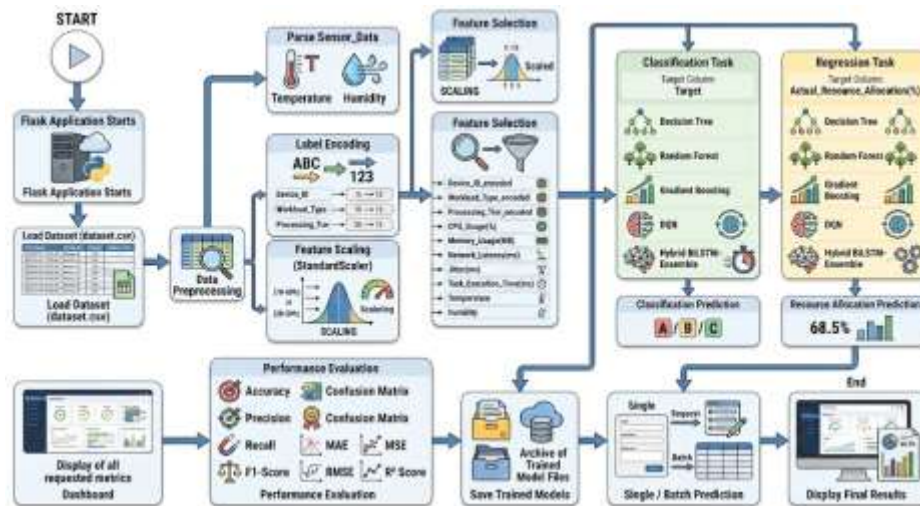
START

Flask Application Starts

Flask Application Starts

Load Dataset (dataset.csv)

Load Dataset (dataset.csv)

Data Preprocessing

Parse Sensor_Data

Temperature

Humidity

Label Encoding

ABC

123

Device_ID

Workload_Type

Processing_Tim

Feature Scaling (StandardScaler)

SCALING

Feature Selection

SCALING

Scaled

Feature Selection

Device_ID_encoded

Workload_Type_encoded

Processing_Tim_encoded

CPU_Usage(%)

Memory_Usage(MB)

Network_Latency(ms)

Jitter(ms)

Task_Execution_Time(ms)

Temperature

Humidity

Classification Task

Target Column: Target

Decision Tree

Random Forest

Gradient Boosting

DCN

Hybrid BiLSTM-Ensemble

Classification Prediction

A / B / C

Regression Task

Target Column: Actual_Resource_Allocation(%)

Decision Tree

Random Forest

Gradient Boosting

DCN

Hybrid BiLSTM-Ensemble

Resource Allocation Prediction

68.5%

End

Display of all requested metrics

Dashboard

Performance Evaluation

Accuracy

Confusion Matrix

Precision

Confusion Matrix

Recall

MAE

MSE

F1-Score

RMSE

R² Score

Performance Evaluation

Archive of Trained Model Files

Save Trained Models

Single

Batch

Single / Batch Prediction

Display Final Results